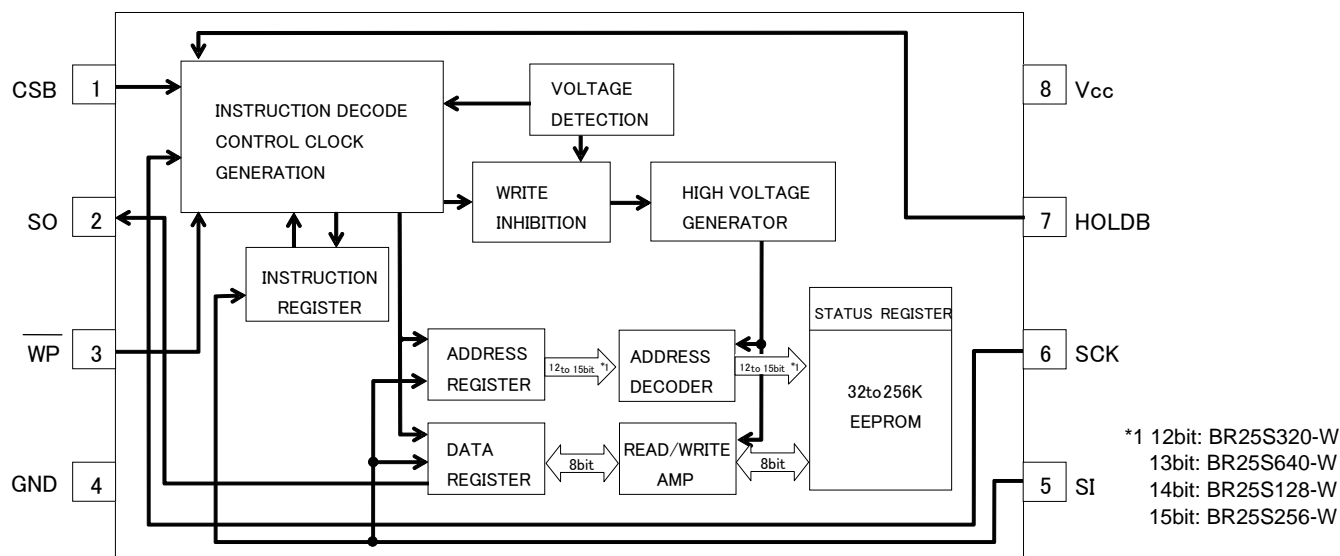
CSB 1
SO 2
$\overline{WP}$ 3
GND 4

INSTRUCTION DECODE
CONTROL CLOCK
GENERATION

VOLTAGE
DETECTION

WRITE
INHIBITION

HIGH VOLTAGE
GENERATOR

INSTRUCTION
REGISTER

ADDRESS
REGISTER

12to 15bit *1

ADDRESS
DECODER

12to 15bit *1

STATUS REGISTER

32to256K
EEPROM

DATA
REGISTER

8bit

READ/WRITE
AMP

8bit

8 Vcc
7 HOLDB
6 SCK
5 SI

*1 12bit: BR25S320-W
13bit: BR25S640-W
14bit: BR25S128-W
15bit: BR25S256-W